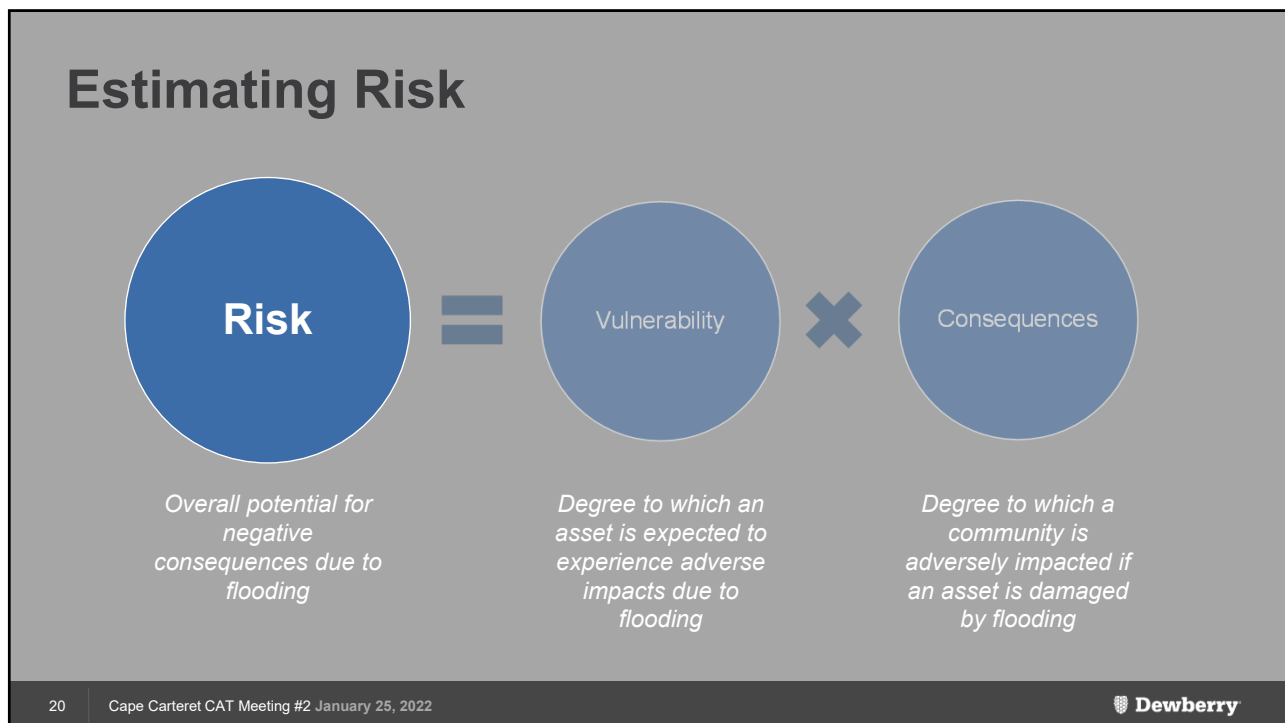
Estimating Risk

Risk

Vulnerability

Consequences

Overall potential for negative consequences due to flooding

Degree to which an asset is expected to experience adverse impacts due to flooding

Degree to which a community is adversely impacted if an asset is damaged by flooding

20 Cape Carteret CAT Meeting #2 January 25, 2022

Dewberry